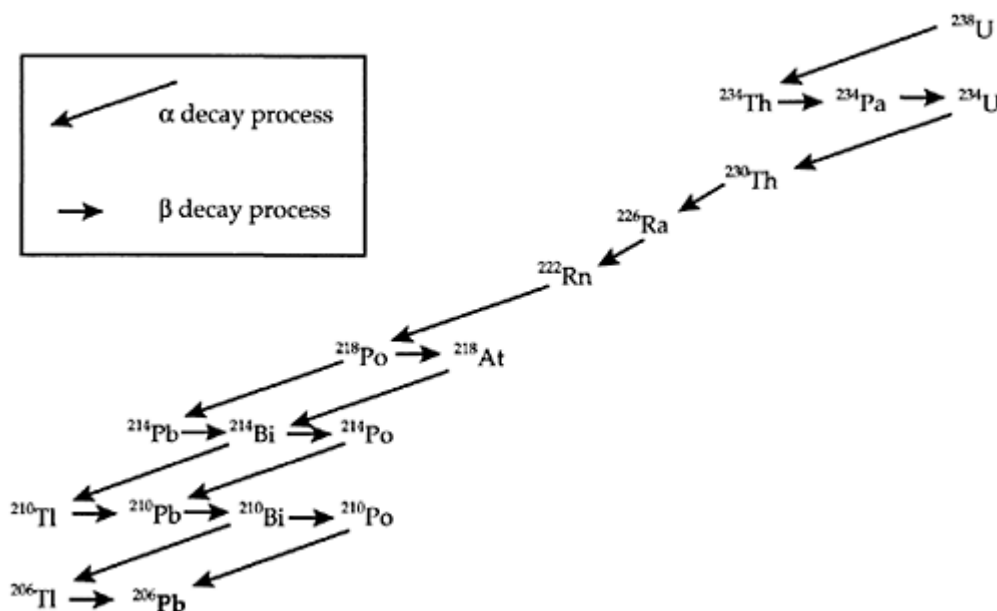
α decay process

β decay process

$^{238}U$

$^{234}Th$ → $^{234}Pa$ → $^{234}U$

$^{230}Th$

$^{226}Ra$

$^{222}Rn$

$^{218}Po$ → $^{218}At$

$^{214}Pb$ → $^{214}Bi$ → $^{214}Po$

$^{210}Tl$ → $^{210}Pb$ → $^{210}Bi$ → $^{210}Po$

$^{206}Tl$ → $^{206}Pb$